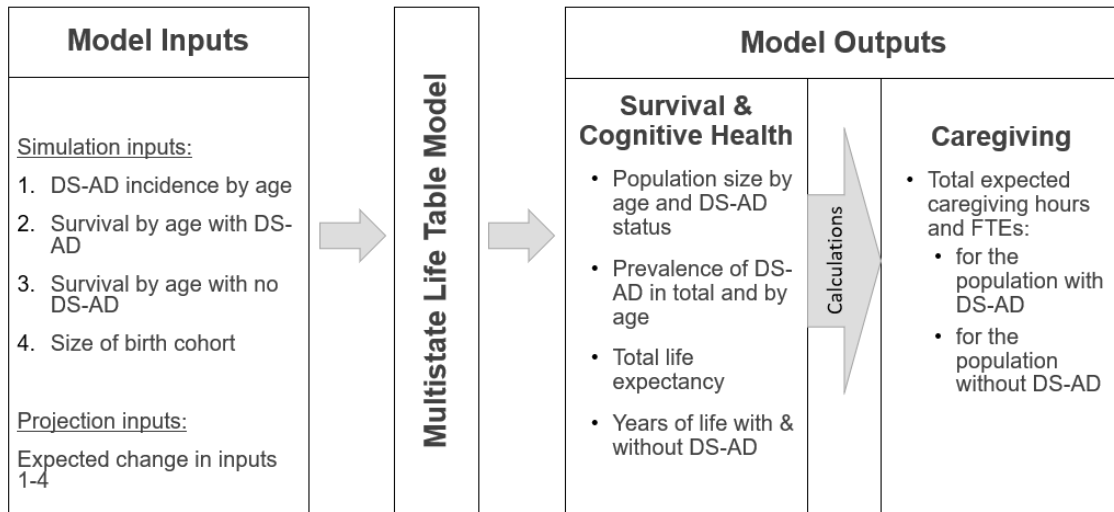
Model Inputs

Simulation inputs:

1. DS-AD incidence by age
2. Survival by age with DS-AD
3. Survival by age with no DS-AD
4. Size of birth cohort

Projection inputs:

Expected change in inputs 1-4

Multistate Life Table Model

Model Outputs

Survival & Cognitive Health

- Population size by age and DS-AD status
- Prevalence of DS-AD in total and by age
- Total life expectancy
- Years of life with & without DS-AD

Calculations

Caregiving

- Total expected caregiving hours and FTEs:
  - for the population with DS-AD
  - for the population without DS-AD